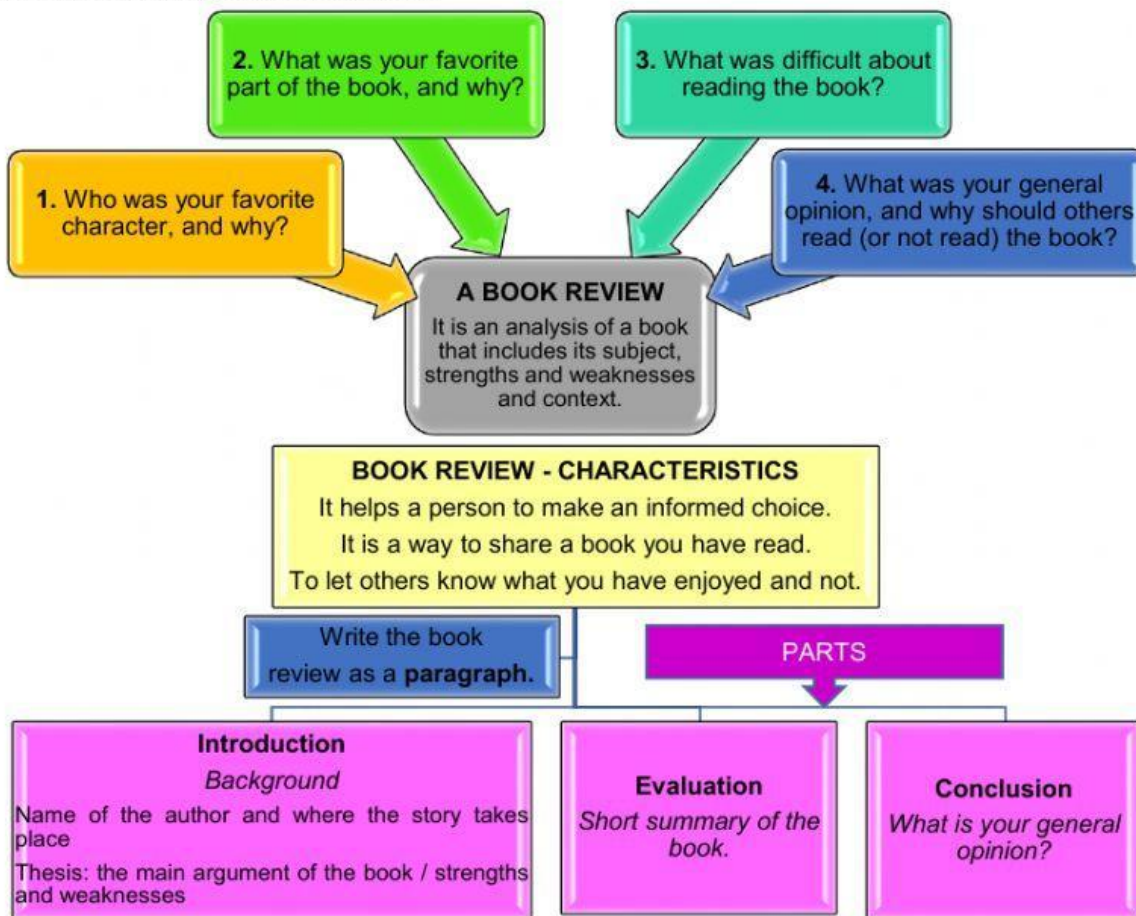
2. What was your favorite part of the book, and why?

3. What was difficult about reading the book?

1. Who was your favorite character, and why?

4. What was your general opinion, and why should others read (or not read) the book?

A BOOK REVIEW
It is an analysis of a book that includes its subject, strengths and weaknesses and context.

BOOK REVIEW - CHARACTERISTICS
It helps a person to make an informed choice.
It is a way to share a book you have read.
To let others know what you have enjoyed and not.

Write the book review as a **paragraph.**

PARTS

Introduction
*Background*
Name of the author and where the story takes place
Thesis: the main argument of the book / strengths and weaknesses

Evaluation
*Short summary of the book.*

Conclusion
*What is your general opinion?*